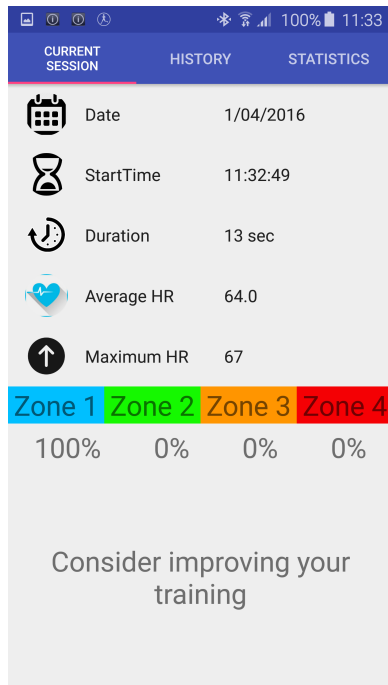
100% 11:33

CURRENT SESSION | HISTORY | STATISTICS

Date 1/04/2016

StartTime 11:32:49

Duration 13 sec

Average HR 64.0

Maximum HR 67

| Zone 1 | Zone 2 | Zone 3 | Zone 4 |
|---|---|---|---|
| 100% | 0% | 0% | 0% |

Consider improving your training